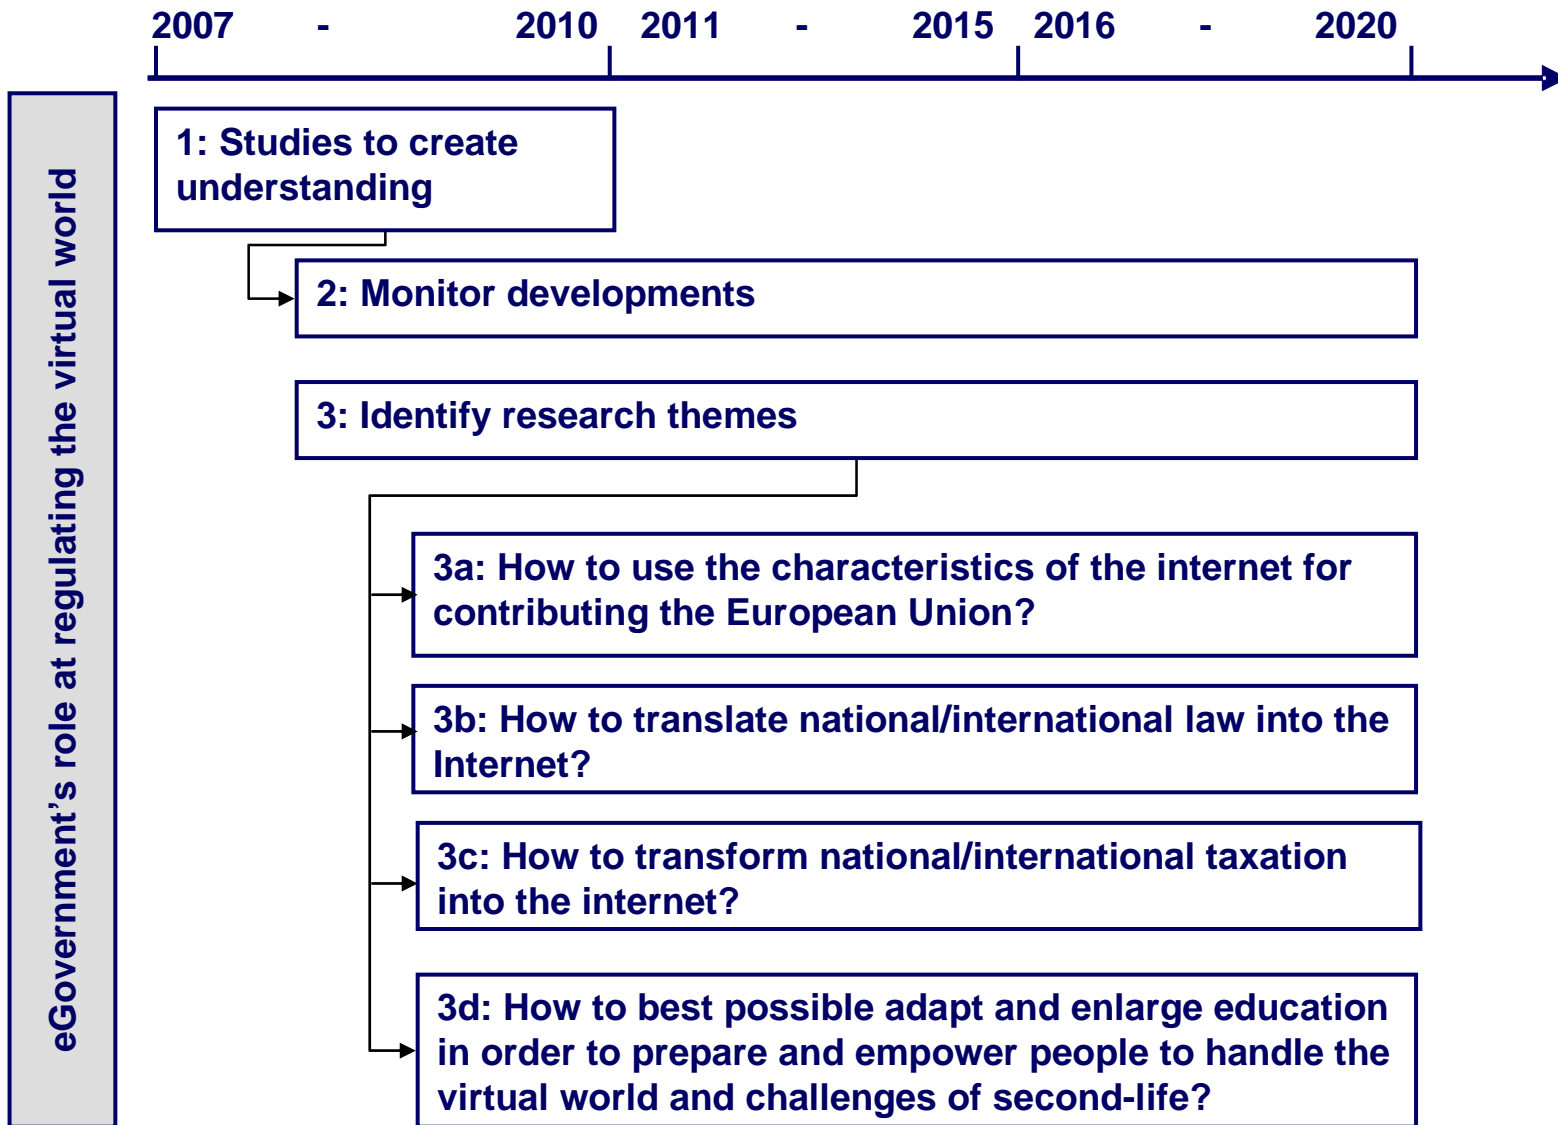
2007 - 2010 2011 - 2015 2016 - 2020

eGovernment's role at regulating the virtual world

1: Studies to create understanding

2: Monitor developments

3: Identify research themes

3a: How to use the characteristics of the internet for contributing the European Union?

3b: How to translate national/international law into the Internet?

3c: How to transform national/international taxation into the internet?

3d: How to best possible adapt and enlarge education in order to prepare and empower people to handle the virtual world and challenges of second-life?